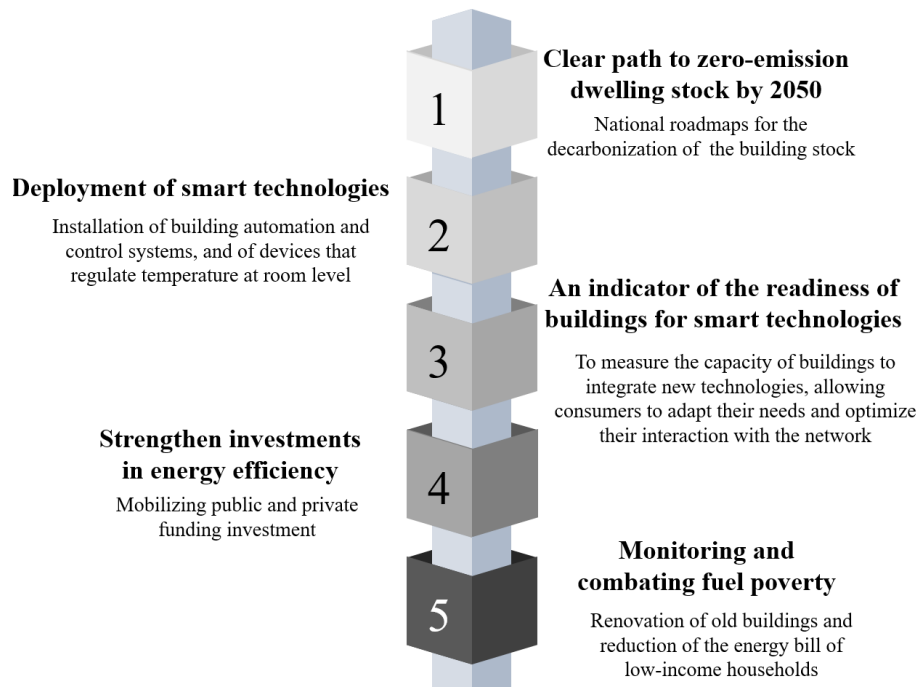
1

Clear path to zero-emission dwelling stock by 2050

National roadmaps for the decarbonization of the building stock

Deployment of smart technologies

Installation of building automation and control systems, and of devices that regulate temperature at room level

2

An indicator of the readiness of buildings for smart technologies

3

To measure the capacity of buildings to integrate new technologies, allowing consumers to adapt their needs and optimize their interaction with the network

Strengthen investments in energy efficiency

Mobilizing public and private funding investment

4

Monitoring and combating fuel poverty

5

Renovation of old buildings and reduction of the energy bill of low-income households